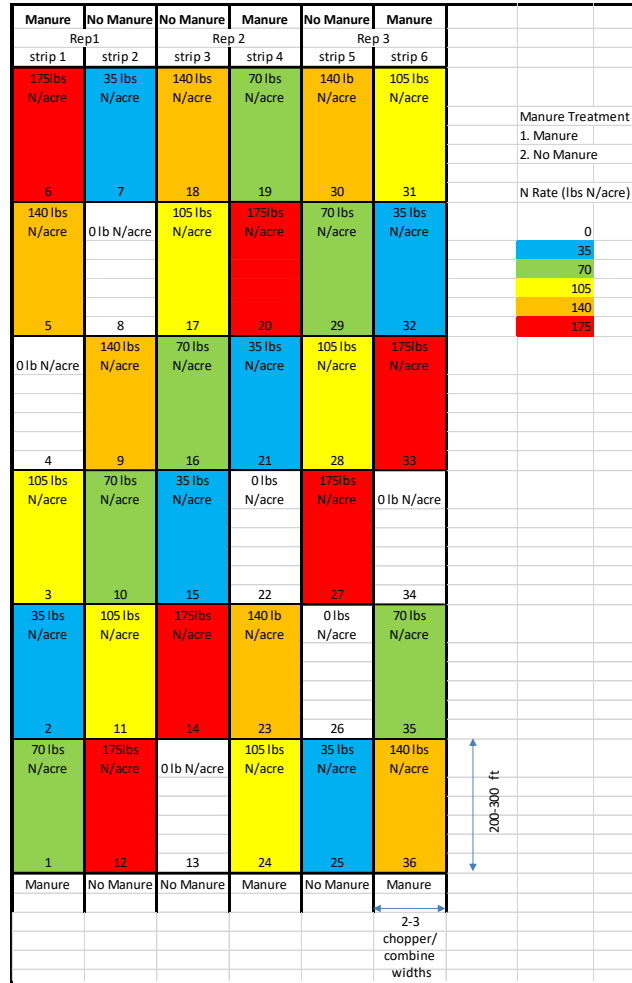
| Manure | No Manure | No Manure | Manure | No Manure | Manure |
|---|---|---|---|---|---|
| Rep1 | | Rep 2 | | Rep 3 | |
| strip 1 | strip 2 | strip 3 | strip 4 | strip 5 | strip 6 |
| 175lbs N/acre 6 | 35 lbs N/acre 7 | 140 lbs N/acre 18 | 70 lbs N/acre 19 | 140 lb N/acre 30 | 105 lbs N/acre 31 |
| 140 lbs N/acre 5 | 0 lb N/acre 8 | 105 lbs N/acre 17 | 175lbs N/acre 20 | 70 lbs N/acre 29 | 35 lbs N/acre 32 |
| 0 lb N/acre 4 | 140 lbs N/acre 9 | 70 lbs N/acre 16 | 35 lbs N/acre 21 | 105 lbs N/acre 28 | 175lbs N/acre 33 |
| 105 lbs N/acre 3 | 70 lbs N/acre 10 | 35 lbs N/acre 15 | 0 lbs N/acre 22 | 175lbs N/acre 27 | 0 lb N/acre 34 |
| 35 lbs N/acre 2 | 105 lbs N/acre 11 | 175lbs N/acre 14 | 140 lb N/acre 23 | 0 lbs N/acre 26 | 70 lbs N/acre 35 |
| 70 lbs N/acre 1 | 175lbs N/acre 12 | 0 lb N/acre 13 | 105 lbs N/acre 24 | 35 lbs N/acre 25 | 140 lbs N/acre 36 |
| Manure | No Manure | No Manure | Manure | No Manure | Manure |

200-300 ft

2-3 chopper/ combine widths

Manure Treatment
1. Manure
2. No Manure

N Rate (lbs N/acre)
0
35
70
105
140
175